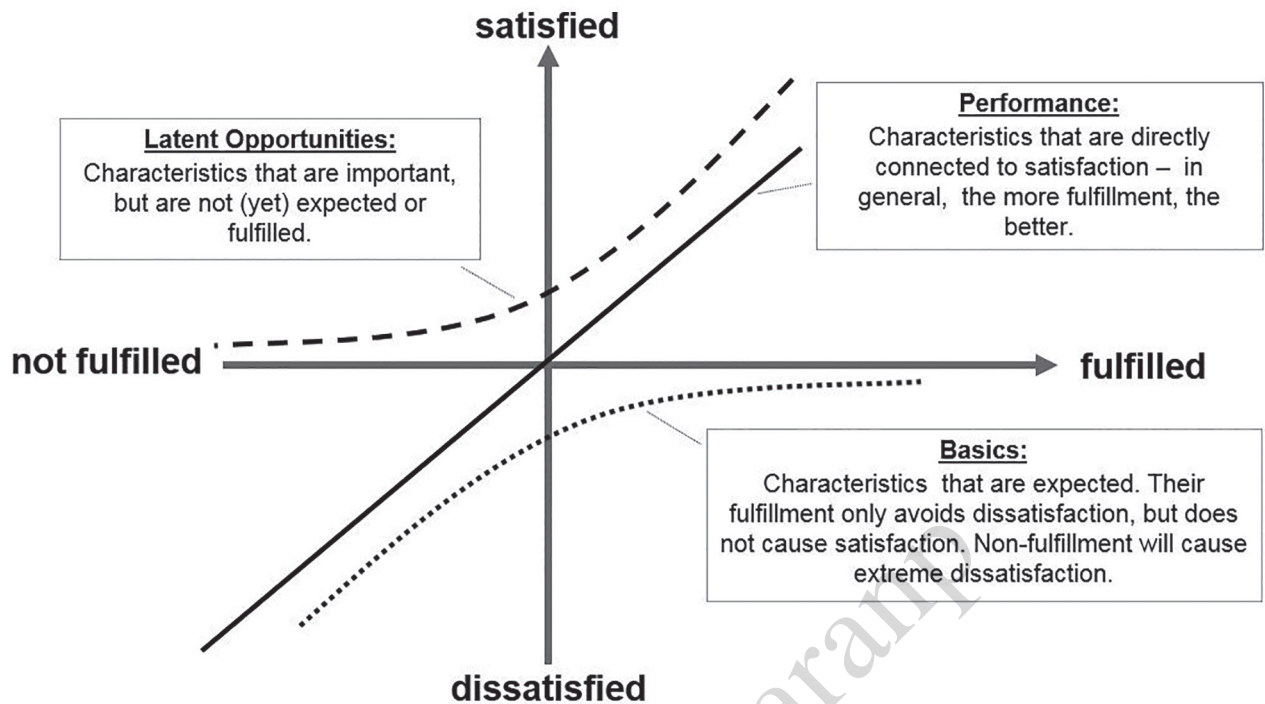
satisfied

Latent Opportunities:
Characteristics that are important, but are not (yet) expected or fulfilled.

Performance:
Characteristics that are directly connected to satisfaction – in general, the more fulfillment, the better.

not fulfilled

fulfilled

Basics:
Characteristics that are expected. Their fulfillment only avoids dissatisfaction, but does not cause satisfaction. Non-fulfillment will cause extreme dissatisfaction.

dissatisfied